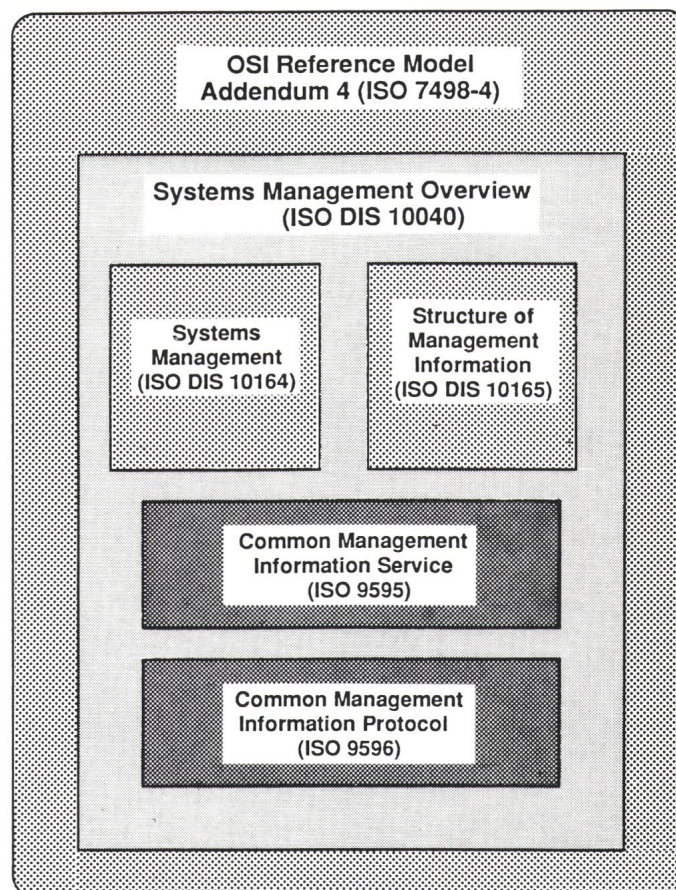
OSI Reference Model
Addendum 4 (ISO 7498-4)

Systems Management Overview
(ISO DIS 10040)

Systems
Management
(ISO DIS 10164)

Structure of
Management
Information
(ISO DIS 10165)

Common Management
Information Service
(ISO 9595)

Common Management
Information Protocol
(ISO 9596)